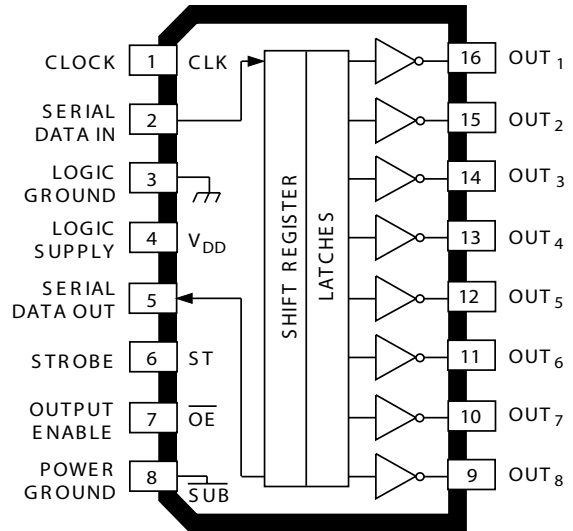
CLOCK 1 CLK
SERIAL DATA IN 2
LOGIC GROUND 3
LOGIC SUPPLY 4 $V_{DD}$
SERIAL DATA OUT 5
STROBE 6 ST
OUTPUT ENABLE 7 $\overline{OE}$
POWER GROUND 8 $\overline{SUB}$

SHIFT REGISTER
LATCHES

16 $OUT_1$
15 $OUT_2$
14 $OUT_3$
13 $OUT_4$
12 $OUT_5$
11 $OUT_6$
10 $OUT_7$
9 $OUT_8$